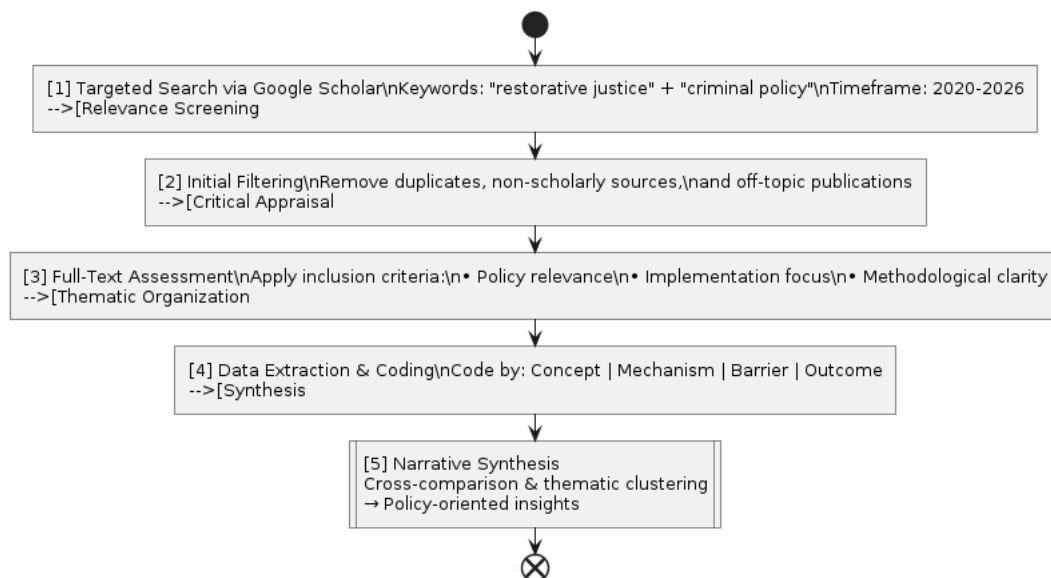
[1] Targeted Search via Google Scholar\nKeywords: "restorative justice" + "criminal policy"\nTimeframe: 2020-2026
-->[Relevance Screening

[2] Initial Filtering\nRemove duplicates, non-scholarly sources,\nand off-topic publications
-->[Critical Appraisal

[3] Full-Text Assessment\nApply inclusion criteria:\n• Policy relevance\n• Implementation focus\n• Methodological clarity
-->[Thematic Organization

[4] Data Extraction & Coding\nCode by: Concept | Mechanism | Barrier | Outcome
-->[Synthesis

[5] Narrative Synthesis
Cross-comparison & thematic clustering
→ Policy-oriented insights